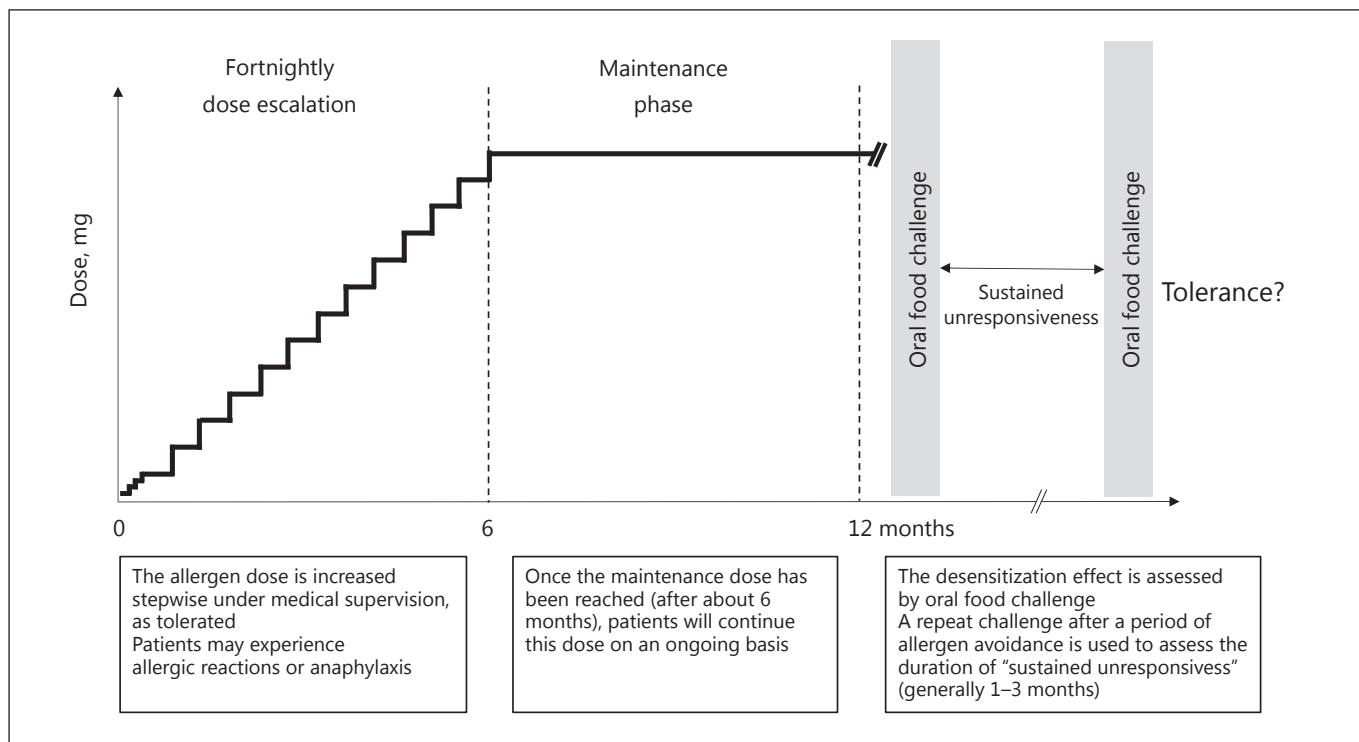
Fortnightly dose escalation

Maintenance phase

Dose, mg

Oral food challenge

Sustained unresponsiveness

Oral food challenge

Tolerance?

0

6

12 months

The allergen dose is increased stepwise under medical supervision, as tolerated
Patients may experience allergic reactions or anaphylaxis

Once the maintenance dose has been reached (after about 6 months), patients will continue this dose on an ongoing basis

The desensitization effect is assessed by oral food challenge
A repeat challenge after a period of allergen avoidance is used to assess the duration of "sustained unresponsivess" (generally 1–3 months)